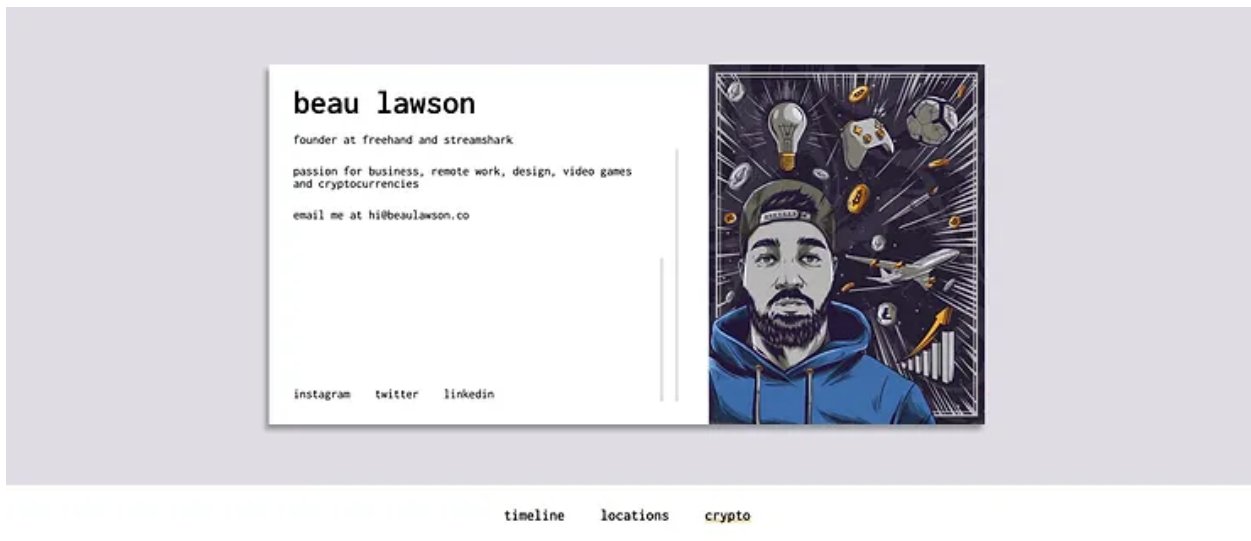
beau lawson

founder at freehand and streamshark

passion for business, remote work, design, video games and cryptocurrencies

email me at hi@beaulawson.co

instagram twitter linkedin

timeline locations crypto